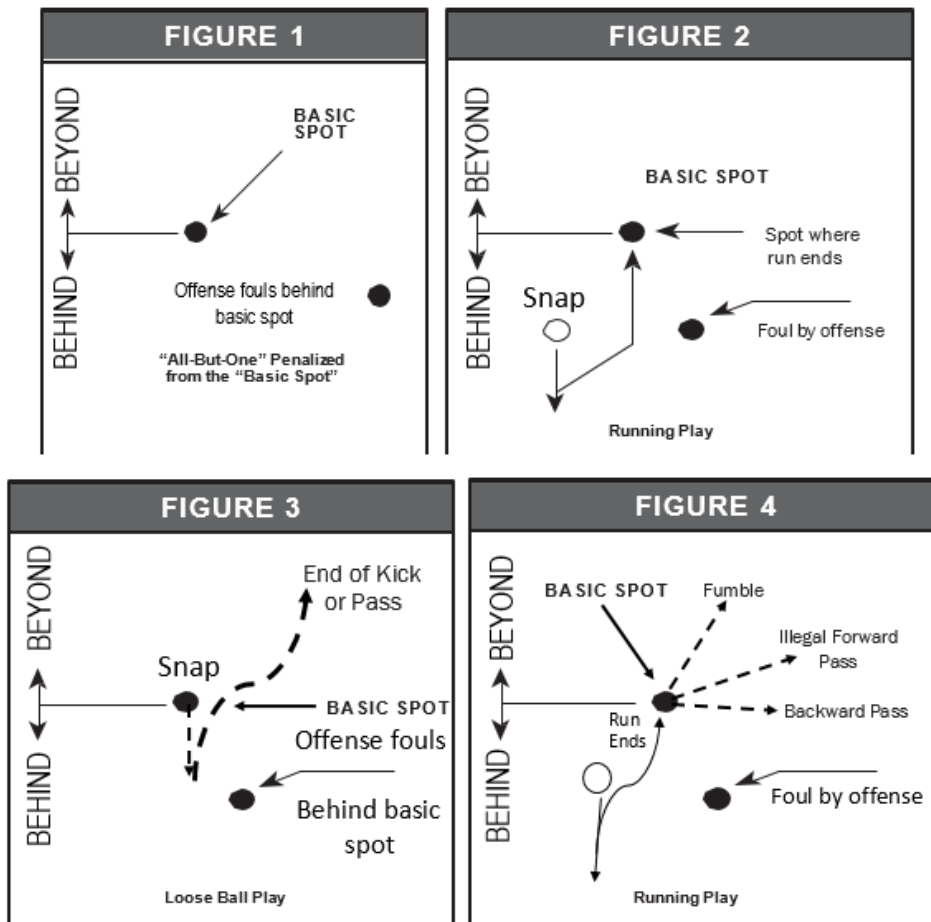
FIGURE 1

BEYOND

BEHIND

BASIC SPOT

Offense fouls behind basic spot

"All-But-One" Penalized from the "Basic Spot"

FIGURE 2

BEYOND

BEHIND

BASIC SPOT

Spot where run ends

Snap

Foul by offense

Running Play

FIGURE 3

BEYOND

BEHIND

End of Kick or Pass

Snap

BASIC SPOT

Offense fouls

Behind basic spot

Loose Ball Play

FIGURE 4

BEYOND

BEHIND

BASIC SPOT

Fumble

Illegal Forward Pass

Backward Pass

Run Ends

Foul by offense

Running Play